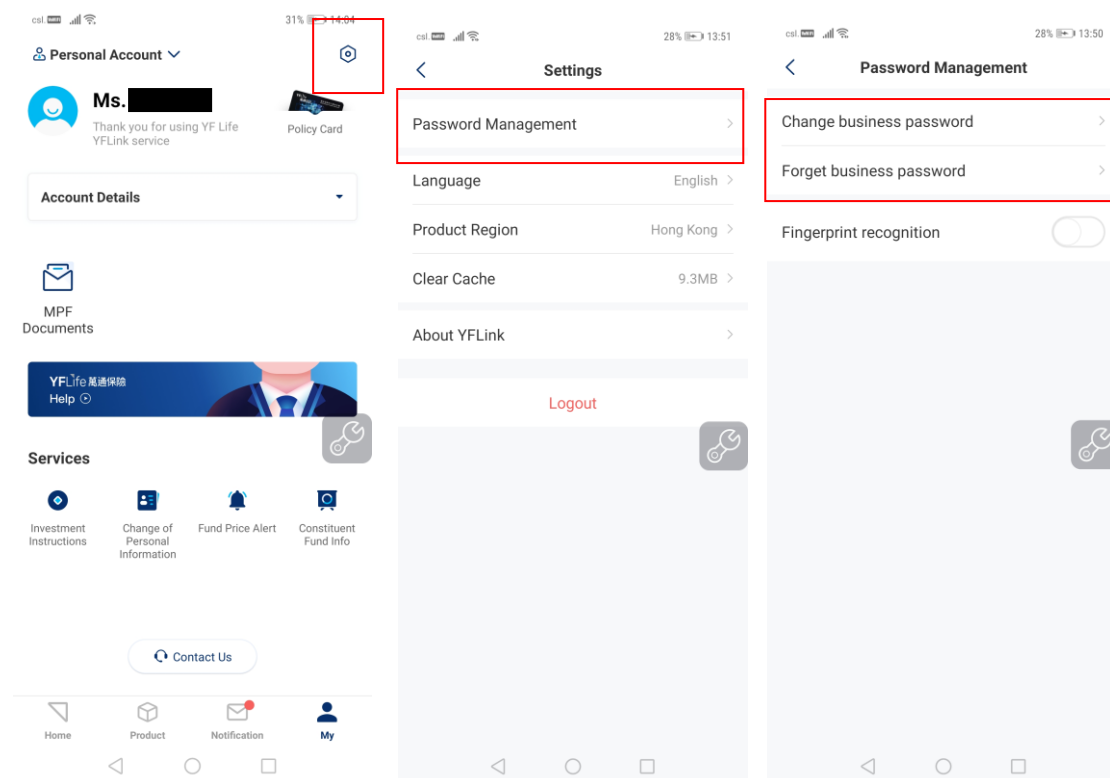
csl 31% 14:04

Personal Account

Ms.

Thank you for using YF Life YFLink service

Policy Card

Account Details

MPF Documents

YFLife 萬通保險
Help

Services

Investment Instructions

Change of Personal Information

Fund Price Alert

Constituent Fund Info

Contact Us

Home
Product
Notification
My

csl 28% 13:51

Settings

Password Management

Language English

Product Region Hong Kong

Clear Cache 9.3MB

About YFLink

Logout

csl 28% 13:50

Password Management

Change business password

Forget business password

Fingerprint recognition